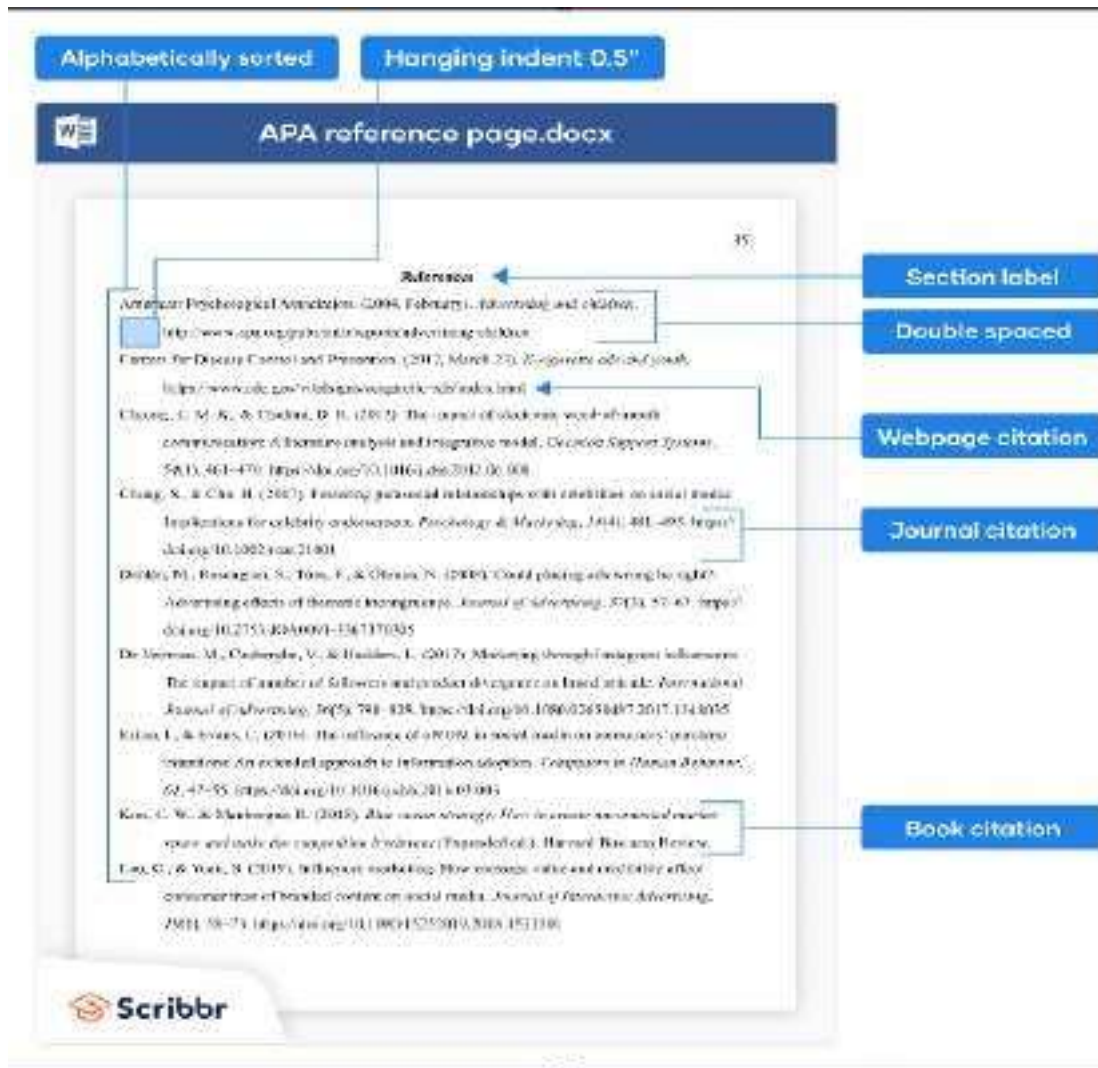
Alphabetically sorted

Hanging indent 0.5"

APA reference page.docx

35

References

Section label

American Psychological Association. (2004, February). Advertising and children. http://www.apa.org/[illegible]

Double spaced

Centers for Disease Control and Prevention. (2017, March 23). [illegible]. https://www.cdc.gov/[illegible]

Webpage citation

Cheung, C. M. K., & Thadani, D. R. (2012). The impact of electronic word-of-mouth communication: A literature analysis and integrative model. Decision Support Systems, 54(1), 461–470. https://doi.org/10.1016/j.dss.2012.06.008

Chung, S., & Cho, H. (2017). Fostering parasocial relationships with celebrities on social media: Implications for celebrity endorsement. Psychology & Marketing, 34(4), 481–495. https://doi.org/10.1002/mar.21001

Journal citation

Dahlén, M., Rosengren, S., Törn, F., & Öhman, N. (2008). Could placing ads wrong be right? Advertising effects of thematic incongruence. Journal of Advertising, 37(3), 57–67. https://doi.org/10.2753/JOA0091-3367370305

De Veirman, M., Cauberghe, V., & Hudders, L. (2017). Marketing through Instagram influencers: The impact of number of followers and product divergence on brand attitude. International Journal of Advertising, 36(5), 798–828. https://doi.org/10.1080/02650487.2017.1348035

Erkan, I., & Evans, C. (2016). The influence of eWOM in social media on consumers' purchase intentions: An extended approach to information adoption. Computers in Human Behavior, 61, 47–55. https://doi.org/10.1016/j.chb.2016.03.003

Kim, C. W., & Mauborgne, R. (2015). Blue ocean strategy: How to create uncontested market space and make the competition irrelevant (Expanded ed.). Harvard Business Review.

Book citation

Lou, C., & Yuan, S. (2019). Influencer marketing: How message value and credibility affect consumer trust of branded content on social media. Journal of Interactive Advertising, 19(1), 58–73. https://doi.org/10.1080/15252019.2018.1533501

Scribbr